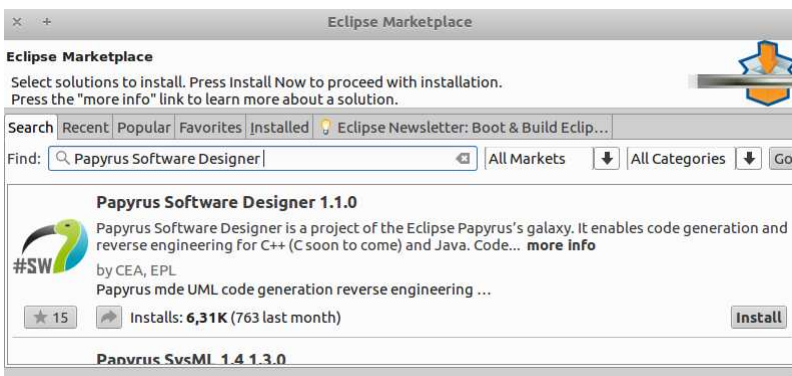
× + Eclipse Marketplace

Eclipse Marketplace

Select solutions to install. Press Install Now to proceed with installation.
Press the "more info" link to learn more about a solution.

Search | Recent | Popular | Favorites | Installed | Eclipse Newsletter: Boot & Build Eclip...

Find: Papyrus Software Designer | All Markets | All Categories | Go

Papyrus Software Designer 1.1.0

Papyrus Software Designer is a project of the Eclipse Papyrus's galaxy. It enables code generation and reverse engineering for C++ (C soon to come) and Java. Code... more info

#SW

by CEA, EPL

Papyrus mde UML code generation reverse engineering ...

15

Installs: 6,31K (763 last month)

Install

Papyrus SysML 1.4 1.3.0